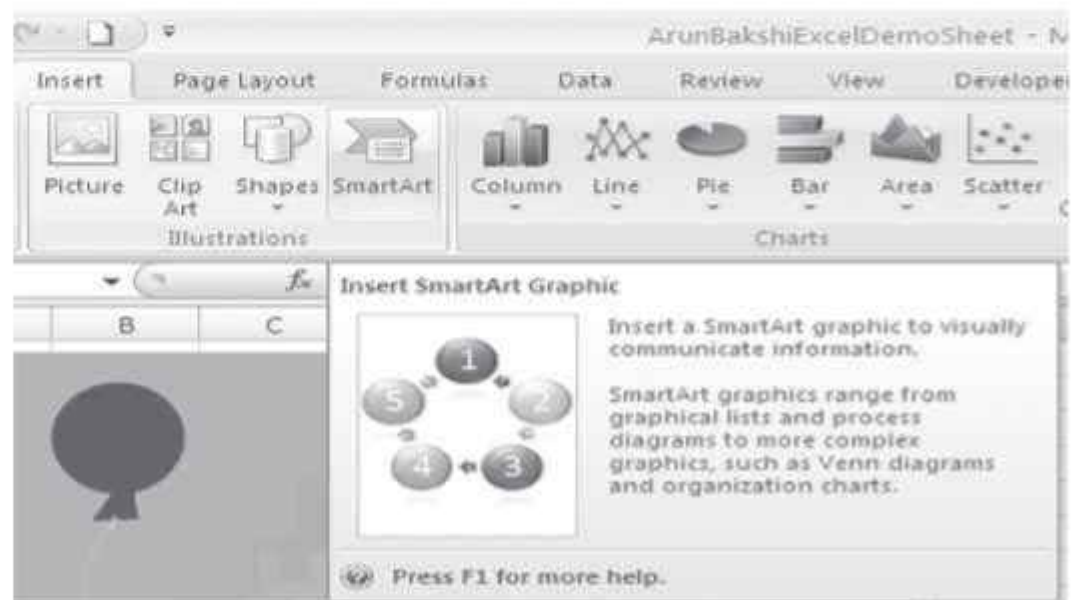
ArunBakshiExcelDemoSheet - M

Insert | Page Layout | Formulas | Data | Review | View | Develope

Picture | Clip Art | Shapes | SmartArt
Illustrations

Column | Line | Pie | Bar | Area | Scatter
Charts

$f_x$

B | C

Insert SmartArt Graphic

1
2
3
4
5

Insert a SmartArt graphic to visually communicate information.

SmartArt graphics range from graphical lists and process diagrams to more complex graphics, such as Venn diagrams and organization charts.

Press F1 for more help.